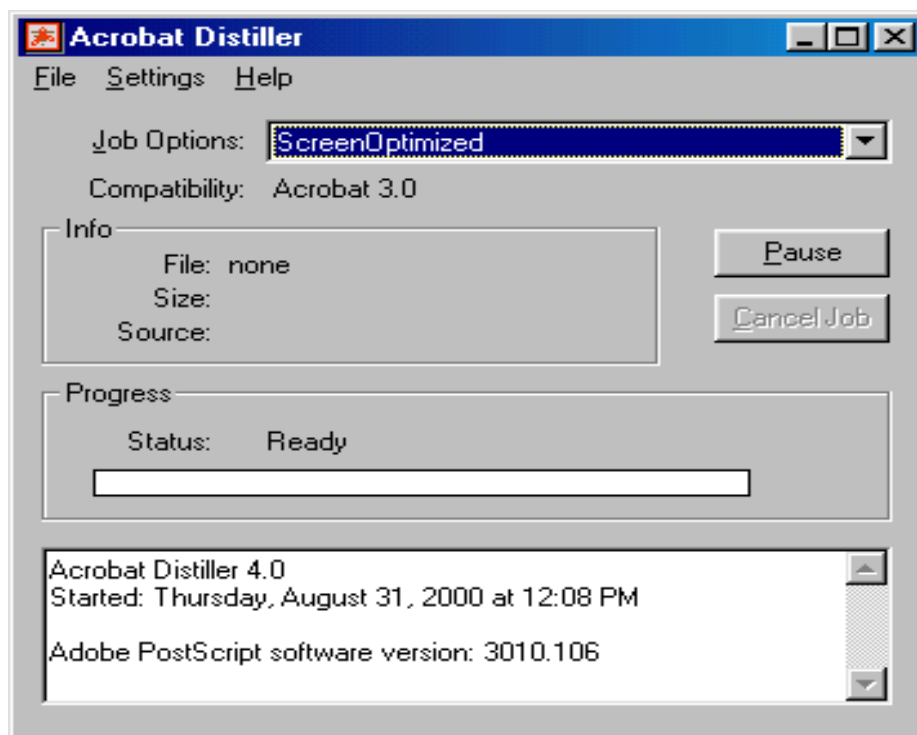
Acrobat Distiller

File Settings Help

Job Options: ScreenOptimized

Compatibility: Acrobat 3.0

Info

File: none

Size:

Source:

Pause

Cancel Job

Progress

Status: Ready

Acrobat Distiller 4.0
Started: Thursday, August 31, 2000 at 12:08 PM

Adobe PostScript software version: 3010.106